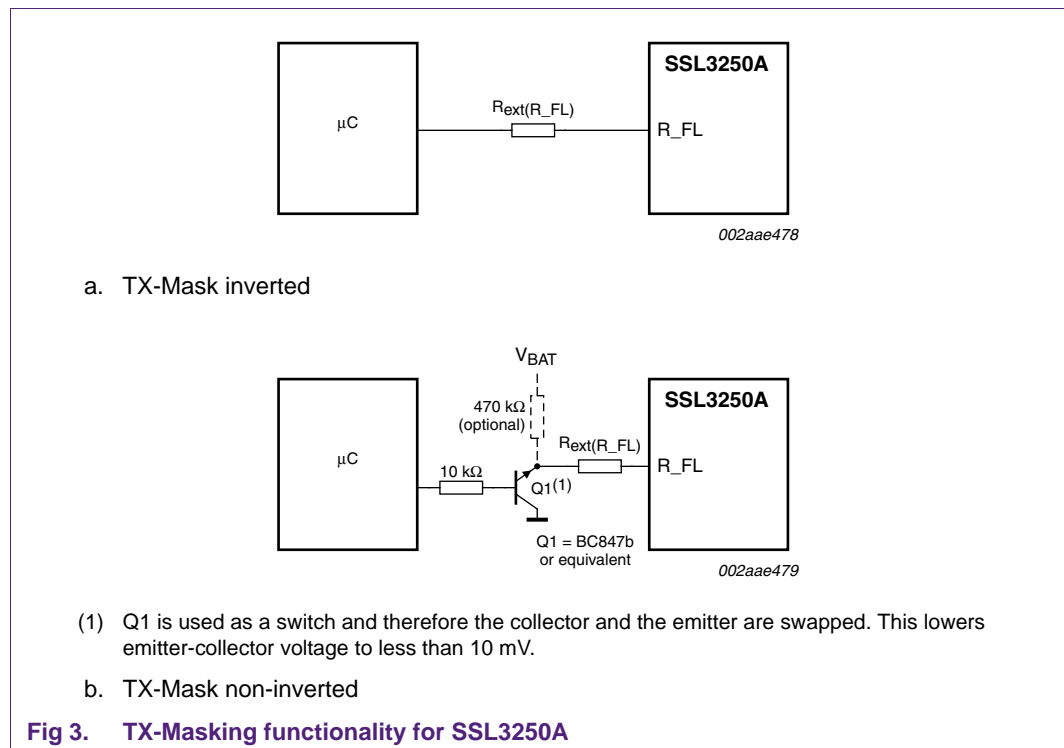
μC

$R_{ext(R\_FL)}$

SSL3250A

R_FL

002aae478

a. TX-Mask inverted

$V_{BAT}$

470 kΩ (optional)

μC

10 kΩ

$Q1^{(1)}$

$R_{ext(R\_FL)}$

SSL3250A

R_FL

Q1 = BC847b or equivalent

002aae479

(1) Q1 is used as a switch and therefore the collector and the emitter are swapped. This lowers emitter-collector voltage to less than 10 mV.

b. TX-Mask non-inverted

Fig 3. TX-Masking functionality for SSL3250A